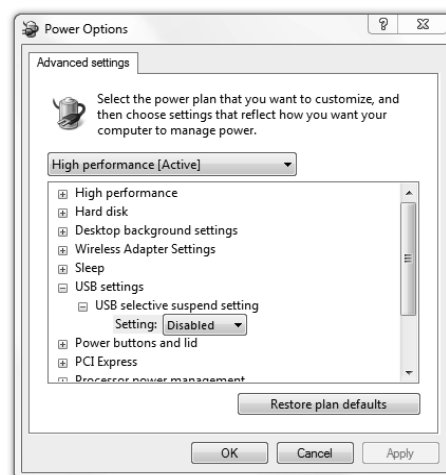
Power Options

Advanced settings

Select the power plan that you want to customize, and then choose settings that reflect how you want your computer to manage power.

High performance [Active]

⊞ High performance
⊞ Hard disk
⊞ Desktop background settings
⊞ Wireless Adapter Settings
⊞ Sleep
⊟ USB settings
⊟ USB selective suspend setting
Setting: Disabled
⊞ Power buttons and lid
⊞ PCI Express
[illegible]

Restore plan defaults

OK Cancel Apply